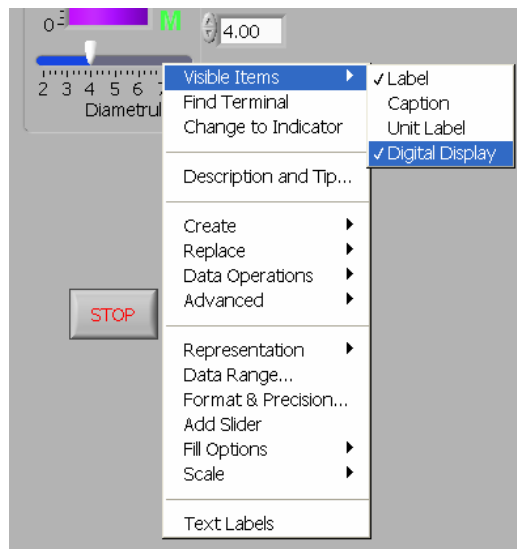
0
M
4.00
2 3 4 5 6 7
Diametrul
STOP
Visible Items
Find Terminal
Change to Indicator
Description and Tip...
Create
Replace
Data Operations
Advanced
Representation
Data Range...
Format & Precision...
Add Slider
Fill Options
Scale
Text Labels
✓ Label
Caption
Unit Label
✓ Digital Display